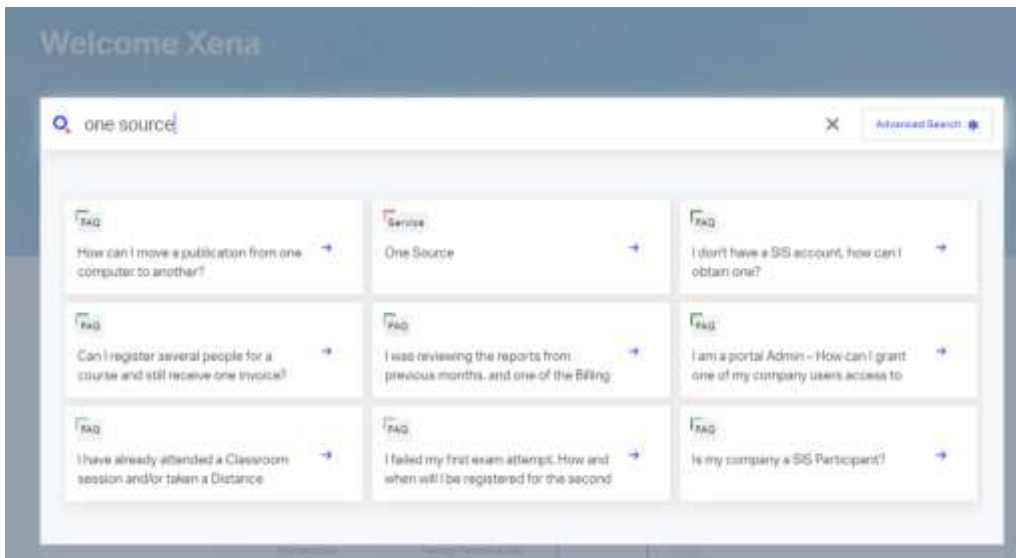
Welcome Xena

one source

×

Advanced Search

FAQ
How can I move a publication from one computer to another?

Service
One Source

FAQ
I don't have a SIS account, how can I obtain one?

FAQ
Can I register several people for a course and still receive one invoice?

FAQ
I was reviewing the reports from previous months, and one of the Billing

FAQ
I am a portal Admin – How can I grant one of my company users access to

FAQ
I have already attended a Classroom session and/or taken a Distance

FAQ
I failed my first exam attempt. How and when will I be registered for the second

FAQ
Is my company a SIS Participant?